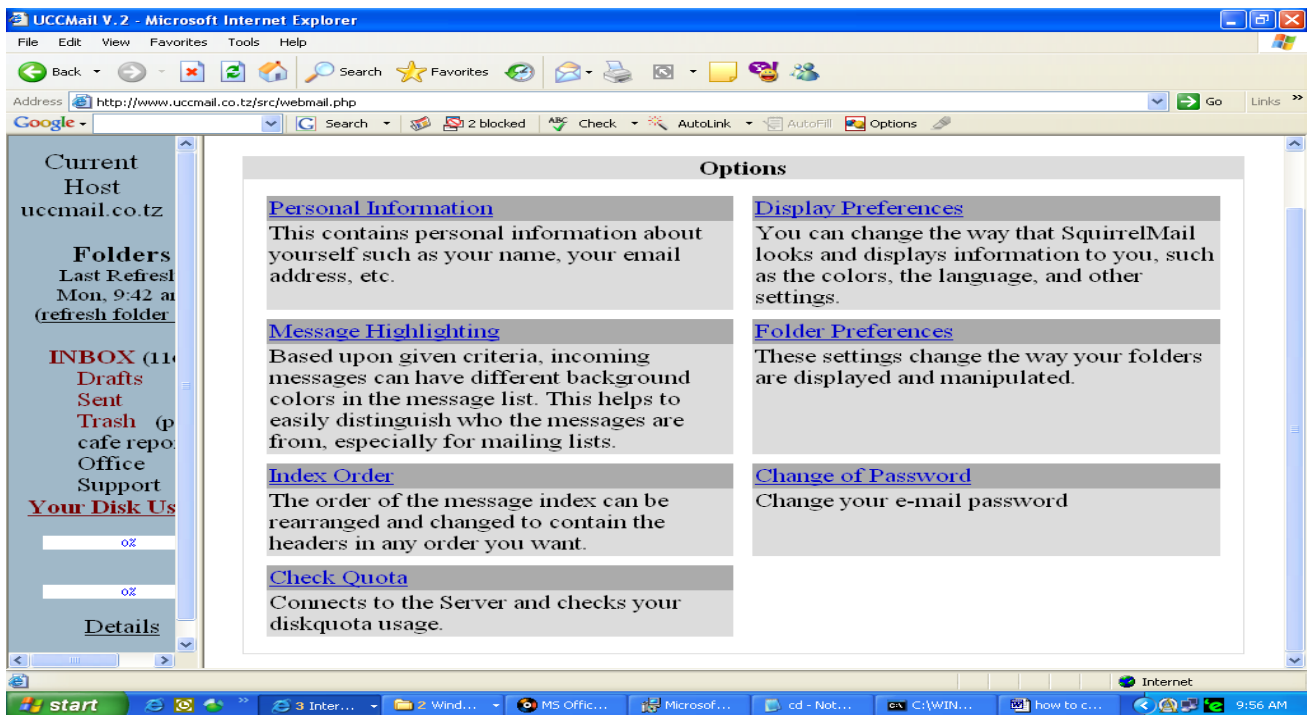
UCCMail V.2 - Microsoft Internet Explorer

File Edit View Favorites Tools Help

Back Search Favorites

Address http://www.uccmail.co.tz/src/webmail.php Go Links

Google Search 2 blocked Check AutoLink AutoFill Options

Current Host uccmail.co.tz

Folders
Last Refresl
Mon, 9:42 a
(refresh folder

INBOX (11
Drafts
Sent
Trash (p
cafe repo
Office
Support
Your Disk Us

0%

0%

Details

Options

Personal Information
This contains personal information about yourself such as your name, your email address, etc.

Display Preferences
You can change the way that SquirrelMail looks and displays information to you, such as the colors, the language, and other settings.

Message Highlighting
Based upon given criteria, incoming messages can have different background colors in the message list. This helps to easily distinguish who the messages are from, especially for mailing lists.

Folder Preferences
These settings change the way your folders are displayed and manipulated.

Index Order
The order of the message index can be rearranged and changed to contain the headers in any order you want.

Change of Password
Change your e-mail password

Check Quota
Connects to the Server and checks your diskquota usage.

Internet

start 3 Inter... 2 Wind... MS Offic... Microsof... cd - Not... C:\WIN... how to c... 9:56 AM